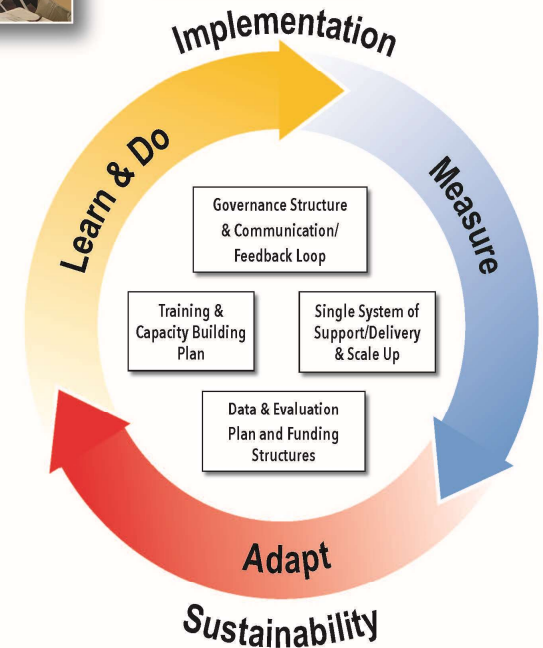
Implementation

Measure

Adapt

Learn & Do

Sustainability

Governance Structure & Communication/ Feedback Loop

Training & Capacity Building Plan

Single System of Support/Delivery & Scale Up

Data & Evaluation Plan and Funding Structures